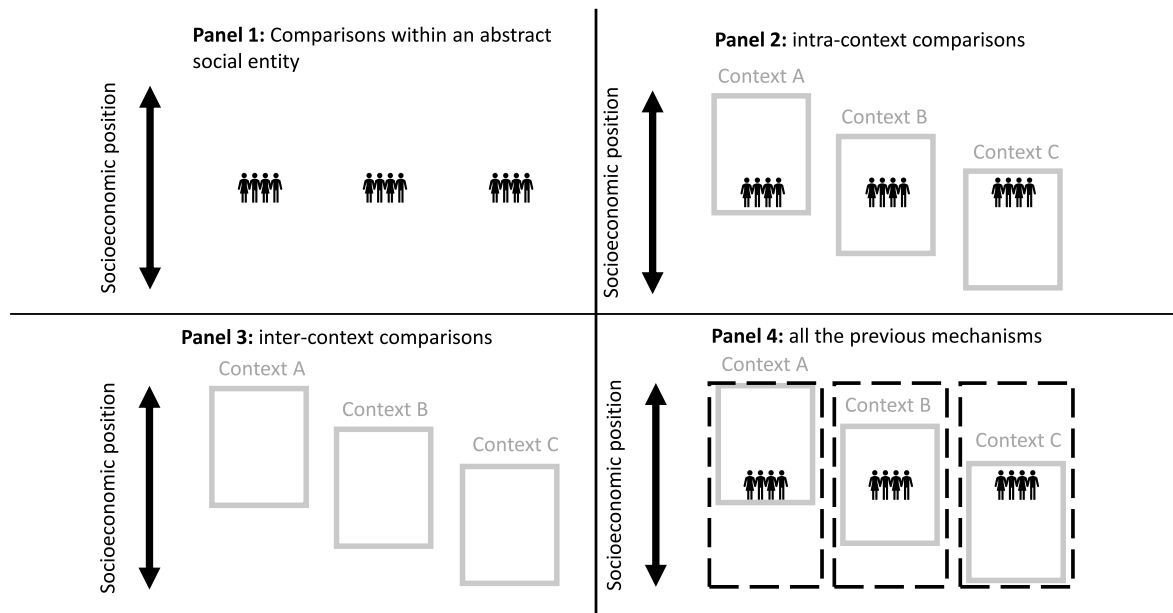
**Panel 1:** Comparisons within an abstract social entity

Socioeconomic position

**Panel 2:** intra-context comparisons

Socioeconomic position

Context A

Context B

Context C

**Panel 3:** inter-context comparisons

Socioeconomic position

Context A

Context B

Context C

**Panel 4:** all the previous mechanisms

Socioeconomic position

Context A

Context B

Context C